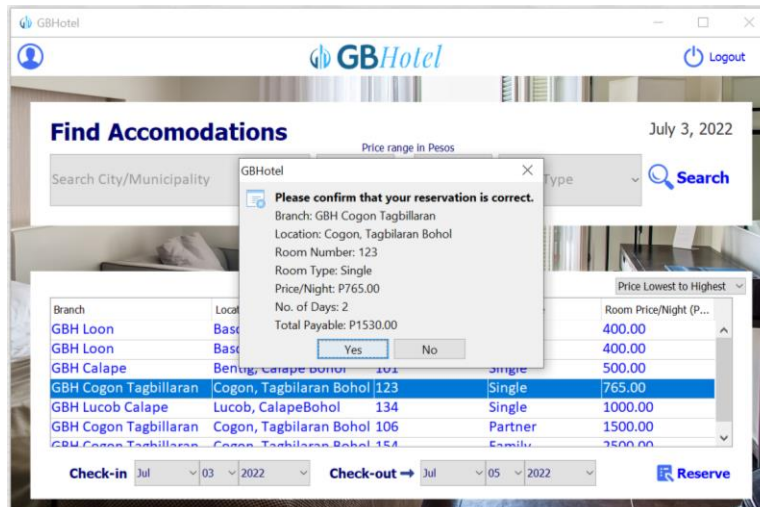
GBHotel

GBHotel

Logout

Find Accomodations

July 3, 2022

Price range in Pesos

Search City/Municipality

Type

Search

GBHotel

Please confirm that your reservation is correct.
Branch: GBH Cogon Tagbillaran
Location: Cogon, Tagbilaran Bohol
Room Number: 123
Room Type: Single
Price/Night: P765.00
No. of Days: 2
Total Payable: P1530.00

Yes No

Price Lowest to Highest

| Branch | Locat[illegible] | | | Room Price/Night (P... |
|---|---|---|---|---|
| GBH Loon | Bas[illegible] | | | 400.00 |
| GBH Loon | Bas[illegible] | | | 400.00 |
| GBH Calape | Bentig, Calape Bohol | 101 | Single | 500.00 |
| GBH Cogon Tagbillaran | Cogon, Tagbilaran Bohol | 123 | Single | 765.00 |
| GBH Lucob Calape | Lucob, CalapeBohol | 134 | Single | 1000.00 |
| GBH Cogon Tagbillaran | Cogon, Tagbilaran Bohol | 106 | Partner | 1500.00 |
| GBH Cogon Tagbillaran | Cogon, Tagbilaran Bohol | 154 | Family | 2500.00 |

Check-in Jul 03 2022 Check-out ➡ Jul 05 2022

Reserve